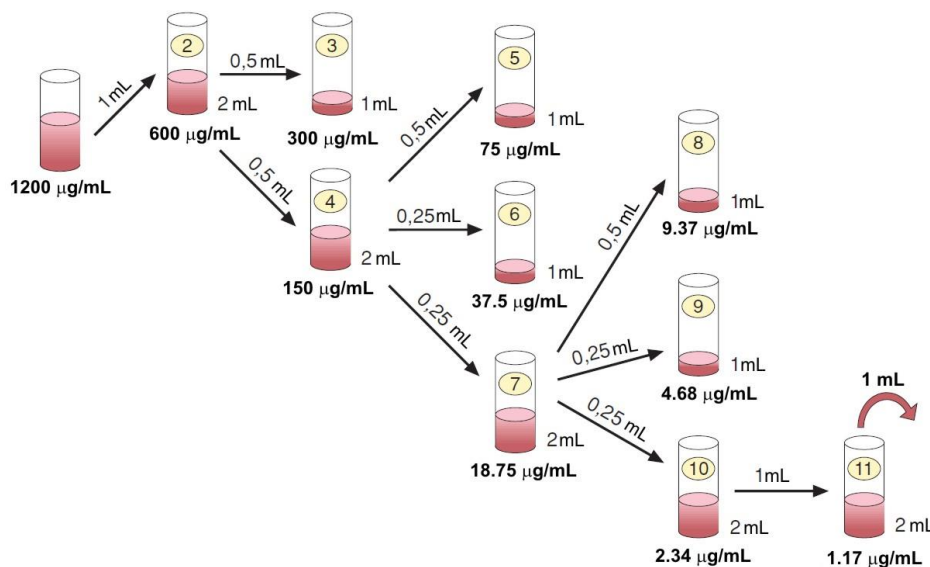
1200 μg/mL

1 mL

2
2 mL
600 μg/mL

0,5 mL

3
1 mL
300 μg/mL

0,5 mL

4
2 mL
150 μg/mL

0,5 mL

5
1 mL
75 μg/mL

0,25mL

6
1 mL
37.5 μg/mL

0,25 mL

7
2mL
18.75 μg/mL

0,5 mL

8
1mL
9.37 μg/mL

0,25 mL

9
1mL
4.68 μg/mL

0,25 mL

10
2 mL
2.34 μg/mL

1mL

11
2 ml
1.17 μg/mL

1 mL